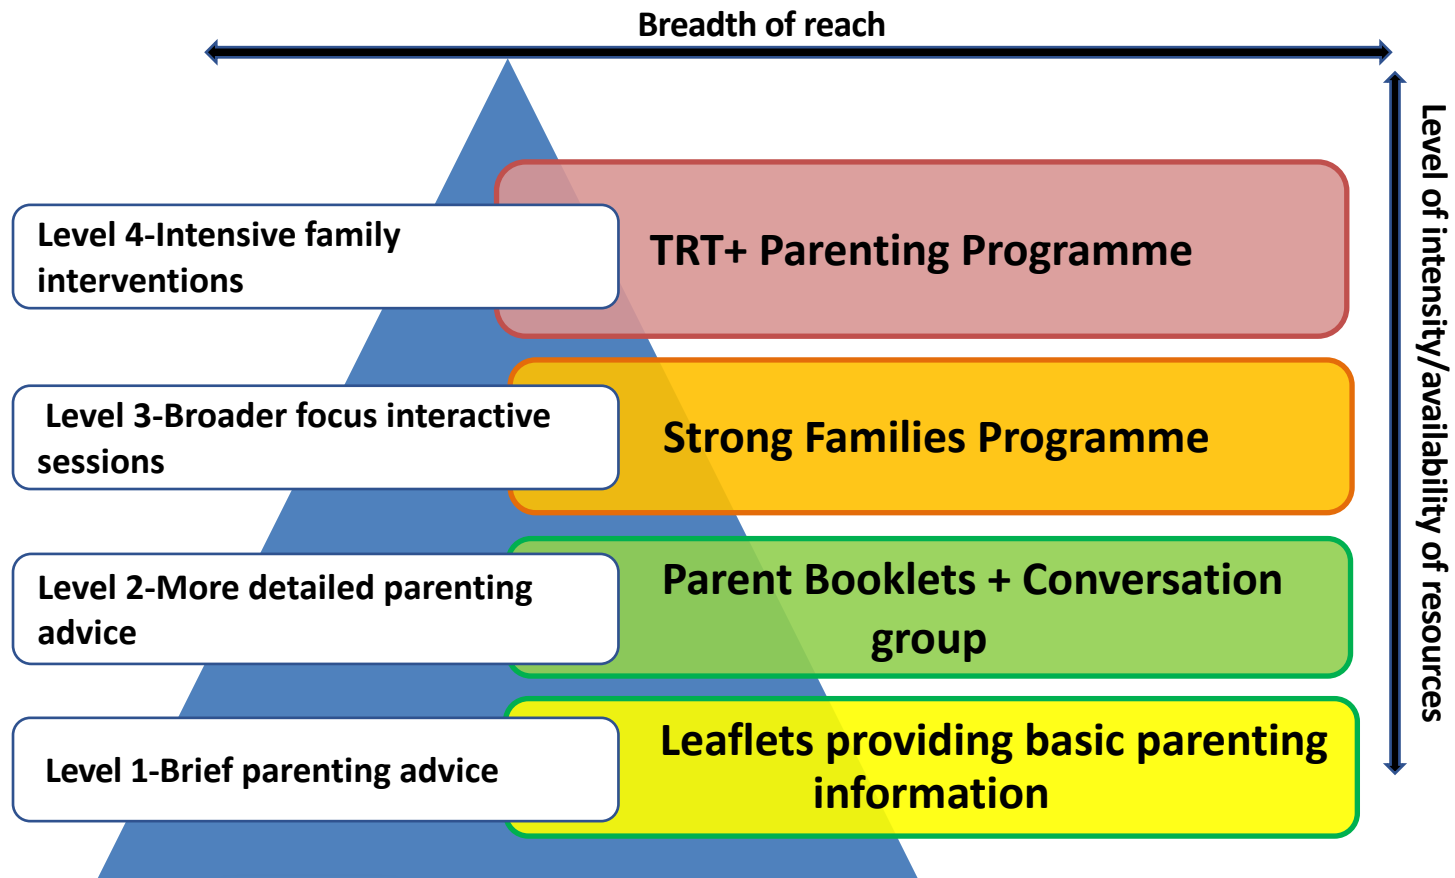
Breadth of reach

Level of intensity/availability of resources

Level 4-Intensive family interventions

TRT+ Parenting Programme

Level 3-Broader focus interactive sessions

Strong Families Programme

Level 2-More detailed parenting advice

Parent Booklets + Conversation group

Level 1-Brief parenting advice

Leaflets providing basic parenting information